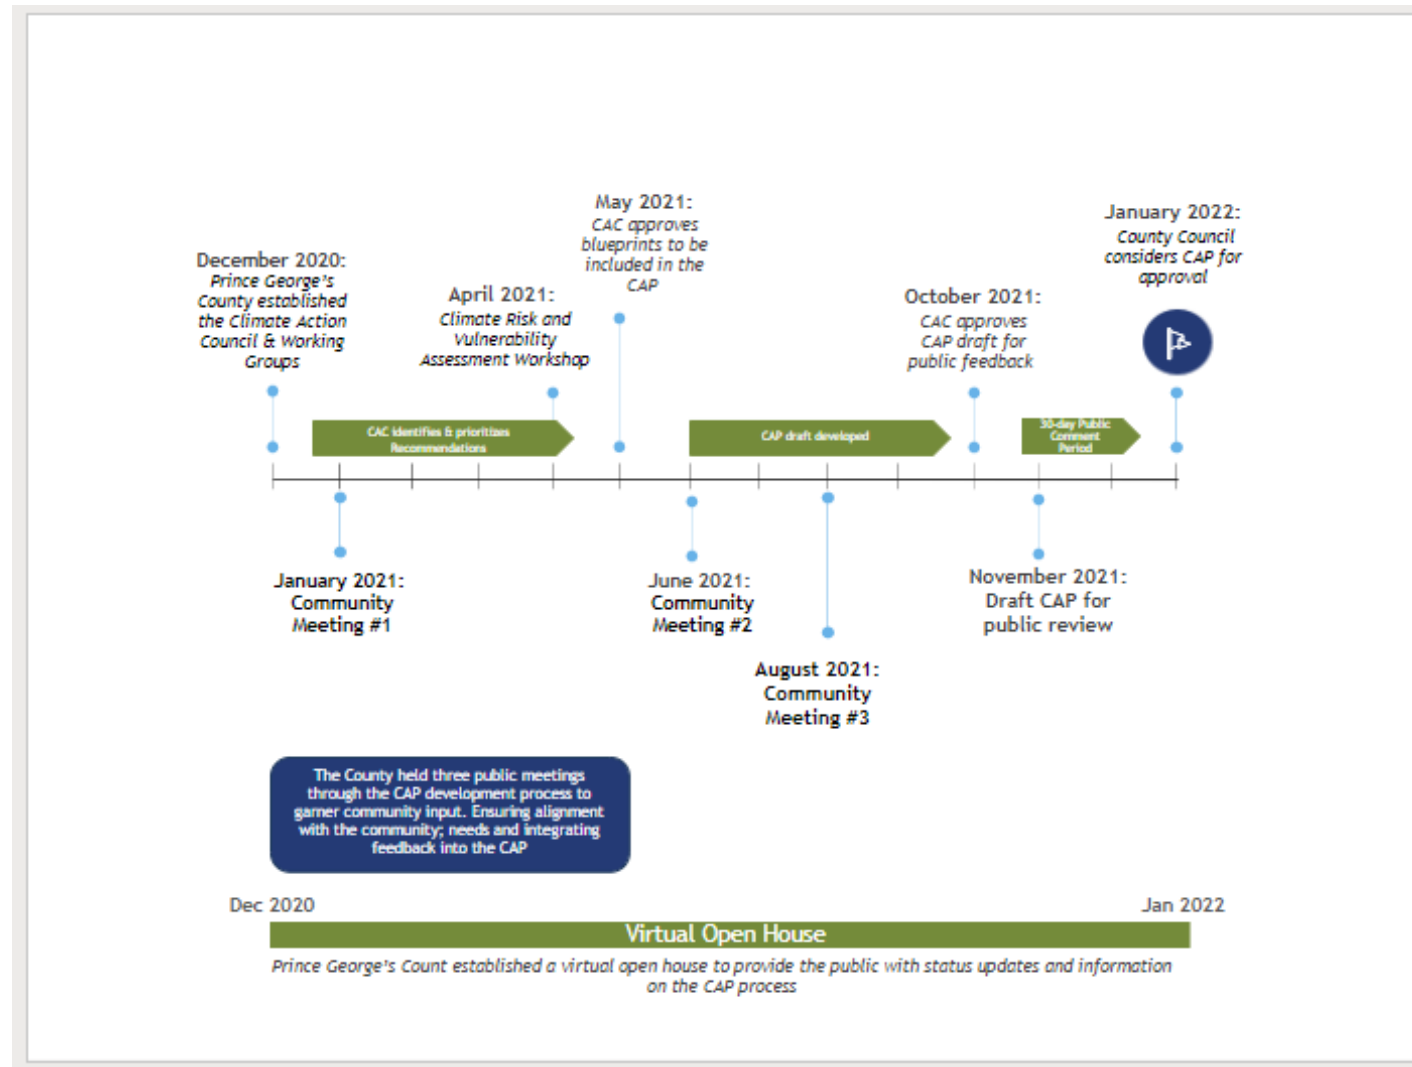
May 2021:
CAC approves blueprints to be included in the CAP

January 2022:
County Council considers CAP for approval

December 2020:
Prince George's County established the Climate Action Council & Working Groups

April 2021:
Climate Risk and Vulnerability Assessment Workshop

October 2021:
CAC approves CAP draft for public feedback

CAC identifies & prioritizes Recommendations

CAP draft developed

30-day Public Comment Period

January 2021:
Community Meeting #1

June 2021:
Community Meeting #2

November 2021:
Draft CAP for public review

August 2021:
Community Meeting #3

The County held three public meetings through the CAP development process to garner community input. Ensuring alignment with the community; needs and integrating feedback into the CAP

Dec 2020

Jan 2022

Virtual Open House

Prince George's Count established a virtual open house to provide the public with status updates and information on the CAP process